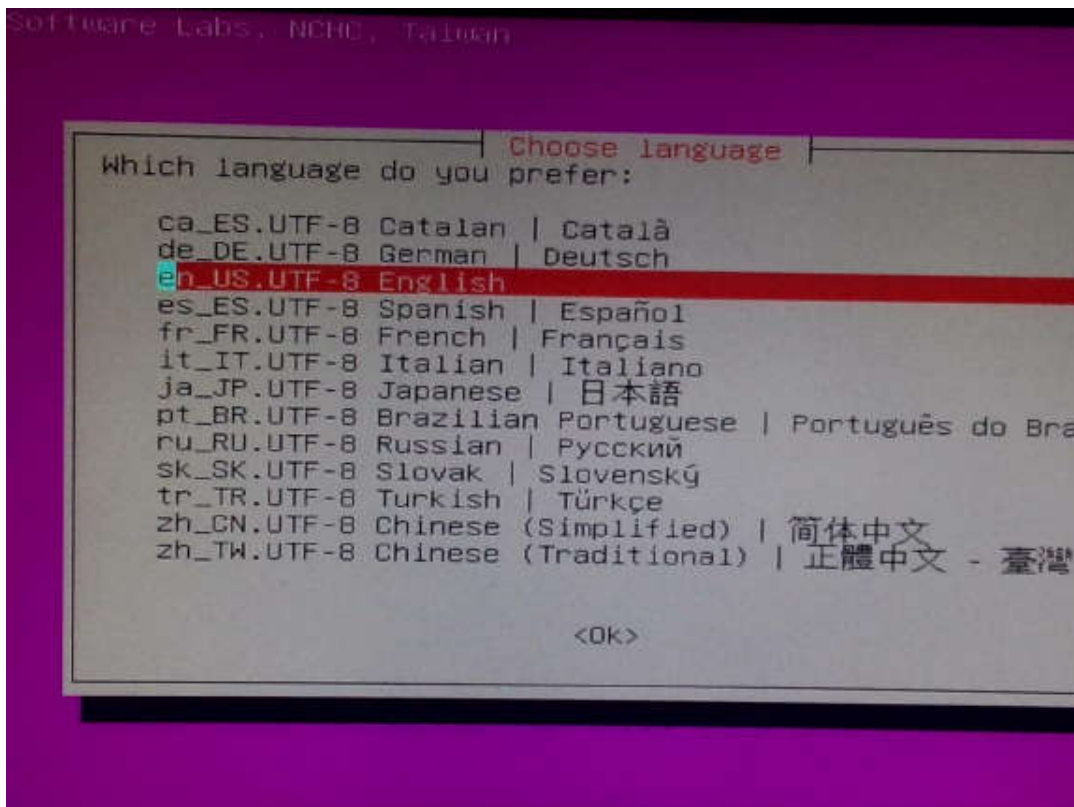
Software Labs, NCHC, Taiwan

Choose language

Which language do you prefer:

ca_ES.UTF-8 Catalan | Català
de_DE.UTF-8 German | Deutsch
en_US.UTF-8 English
es_ES.UTF-8 Spanish | Español
fr_FR.UTF-8 French | Français
it_IT.UTF-8 Italian | Italiano
ja_JP.UTF-8 Japanese | 日本語
pt_BR.UTF-8 Brazilian Portuguese | Português do Bra
ru_RU.UTF-8 Russian | Русский
sk_SK.UTF-8 Slovak | Slovenský
tr_TR.UTF-8 Turkish | Türkçe
zh_CN.UTF-8 Chinese (Simplified) | 简体中文
zh_TW.UTF-8 Chinese (Traditional) | 正體中文 - 臺灣

<OK>